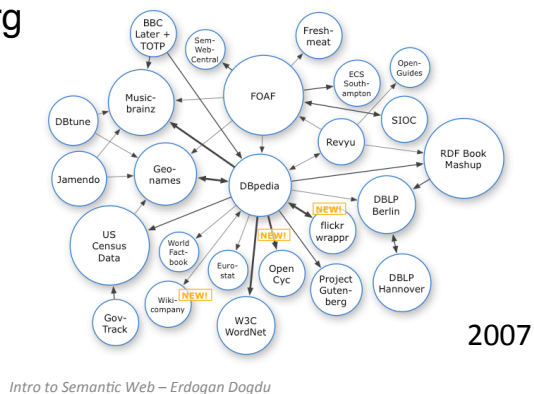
rg

BBC Later + TOTP

Sem-Web-Central

Fresh-meat

Open-Guides

Music-brainz

FOAF

ECS South-ampton

DBtune

SIOC

Revyu

RDF Book Mashup

Jamendo

Geo-names

DBpedia

NEW!

flickr wrappr

DBLP Berlin

US Census Data

World Fact-book

Euro-stat

NEW!

Open Cyc

Project Guten-berg

Wiki-company

NEW!

DBLP Hannover

Gov-Track

W3C WordNet

2007

Intro to Semantic Web – Erdogan Dogdu